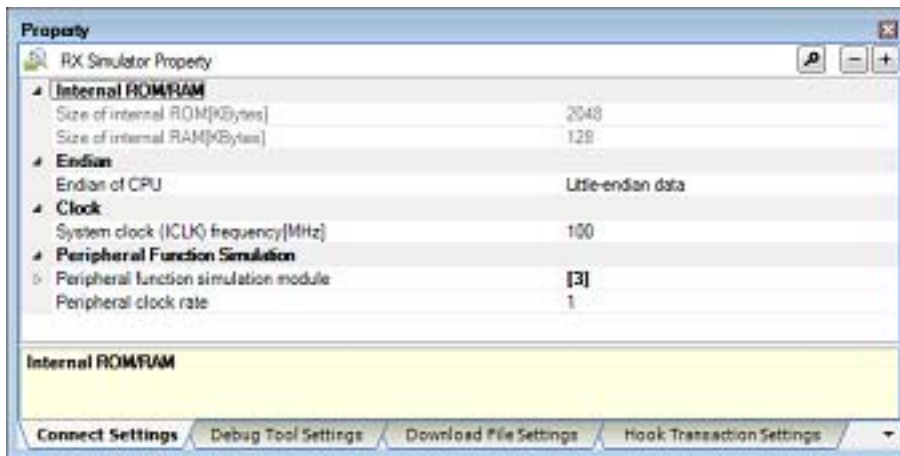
Property

RX Simulator Property

| | |
|---|---|
| Internal ROM/RAM | |
| Size of internal ROM[KBytes] | 2048 |
| Size of internal RAM[KBytes] | 128 |
| Endian | |
| Endian of CPU | Little-endian data |
| Clock | |
| System clock (ICLK) frequency[MHz] | 100 |
| Peripheral Function Simulation | |
| Peripheral function simulation module | [3] |
| Peripheral clock rate | 1 |

Internal ROM/RAM

Connect Settings | Debug Tool Settings | Download File Settings | Hook Transaction Settings